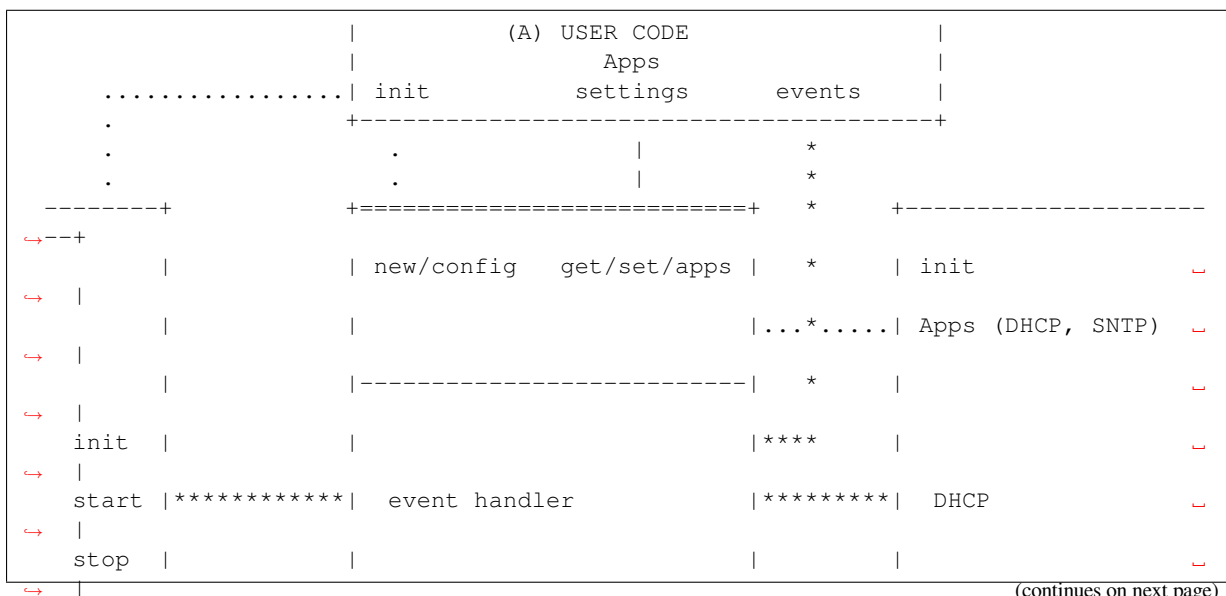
| (A) USER CODE |
| Apps |
................| init settings events |
. +----------------------------------------+
. . | *
. . | *
--------+ +==========================+ * +--------------------
--+
| | new/config get/set/apps | * | init
|
| | |...*.....| Apps (DHCP, SNTP)
|
| |--------------------------| * |
|
init | | |**** |
|
start |************| event handler |*********| DHCP
|
stop | | | |
|

(continues on next page)